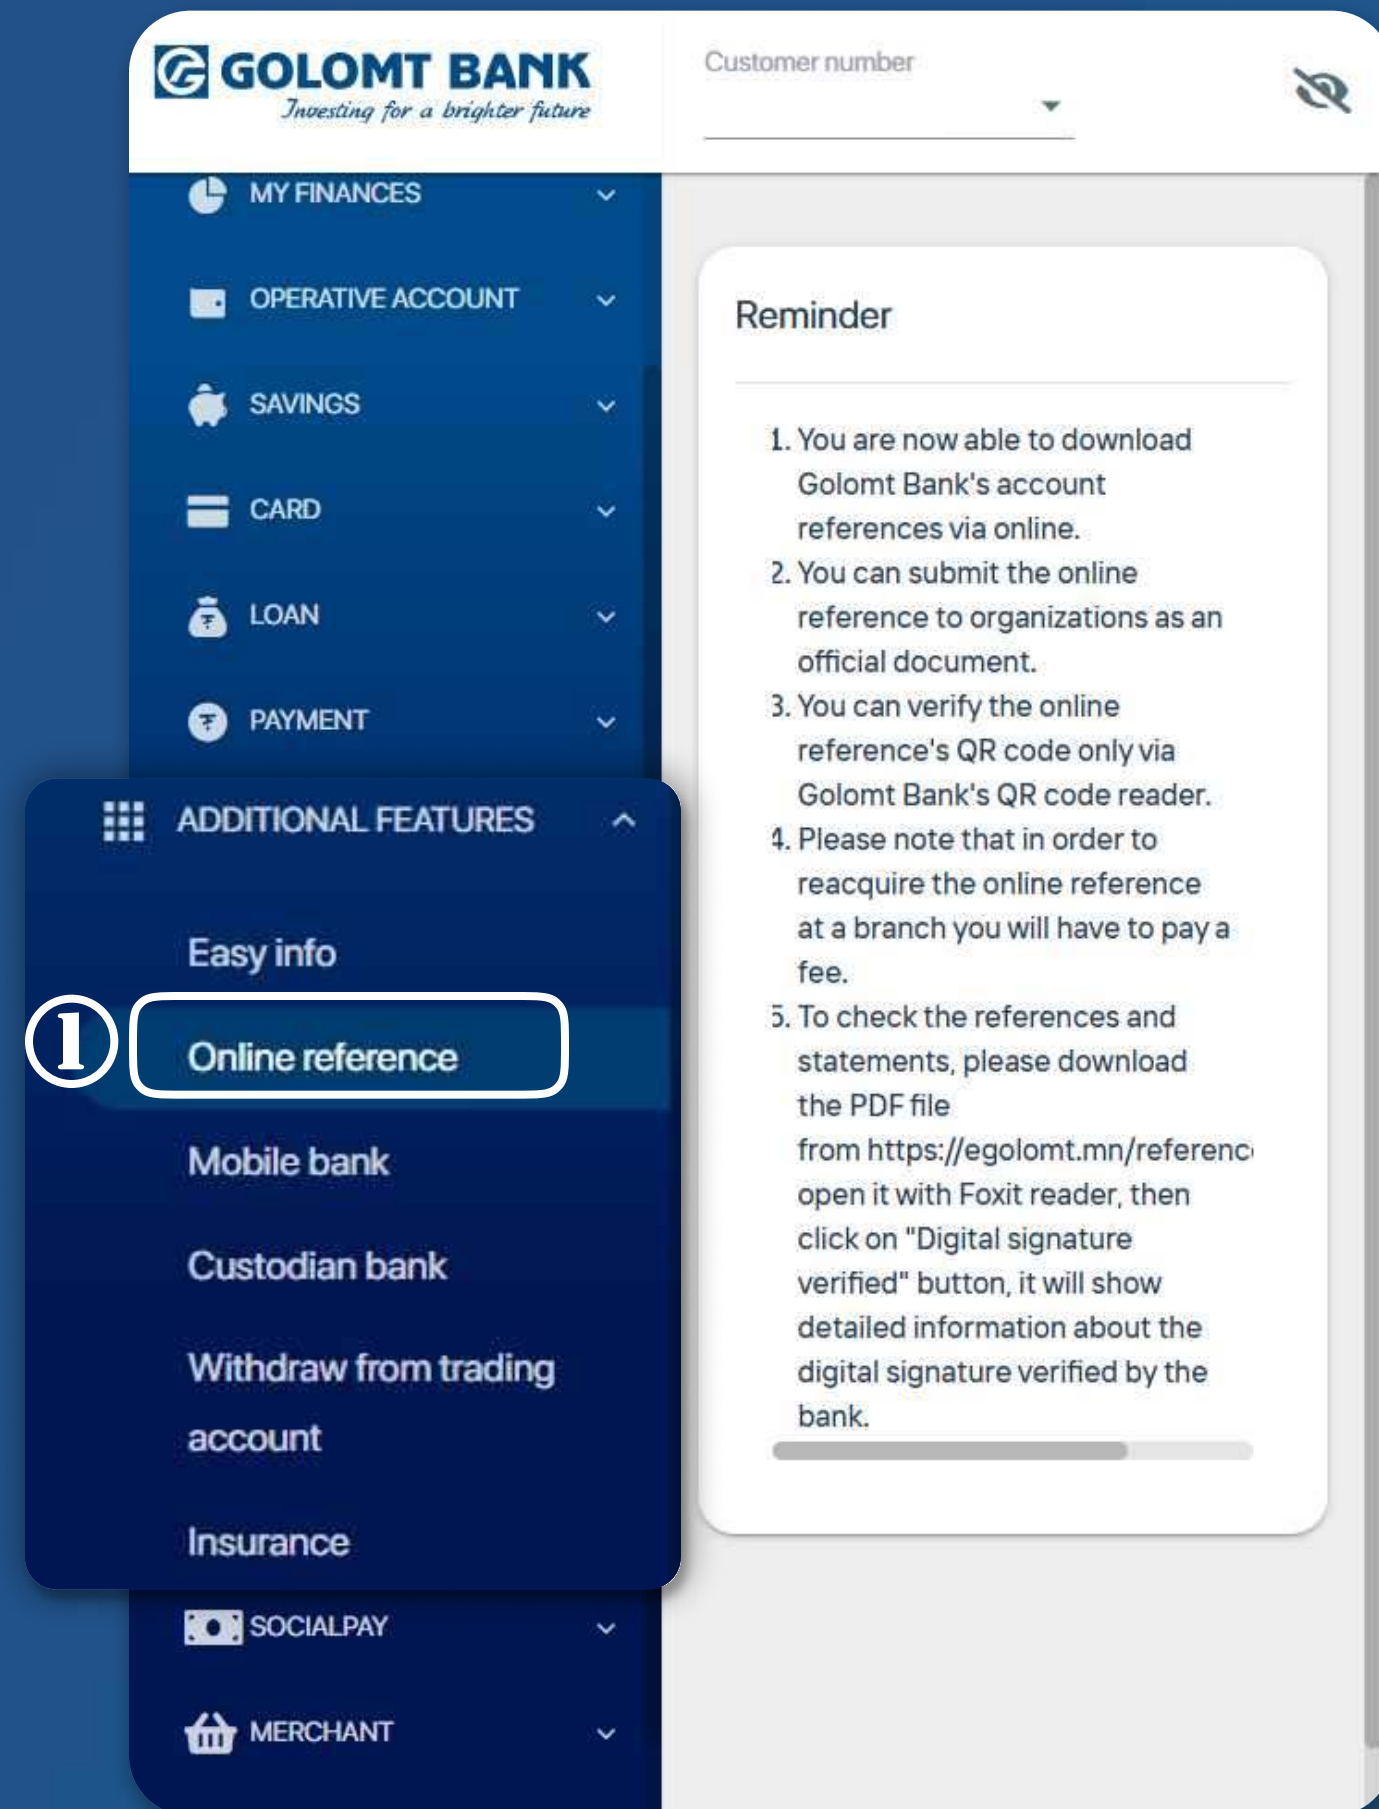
GOLOMT BANK
Investing for a brighter future

Customer number

MY FINANCES
OPERATIVE ACCOUNT
SAVINGS
CARD
LOAN
PAYMENT
ADDITIONAL FEATURES
Easy info
①
Online reference
Mobile bank
Custodian bank
Withdraw from trading account
Insurance
SOCIALPAY
MERCHANT

Reminder

1. You are now able to download Golomt Bank's account references via online.
2. You can submit the online reference to organizations as an official document.
3. You can verify the online reference's QR code only via Golomt Bank's QR code reader.
4. Please note that in order to reacquire the online reference at a branch you will have to pay a fee.
5. To check the references and statements, please download the PDF file from https://egolomt.mn/referenc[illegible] open it with Foxit reader, then click on "Digital signature verified" button, it will show detailed information about the digital signature verified by the bank.